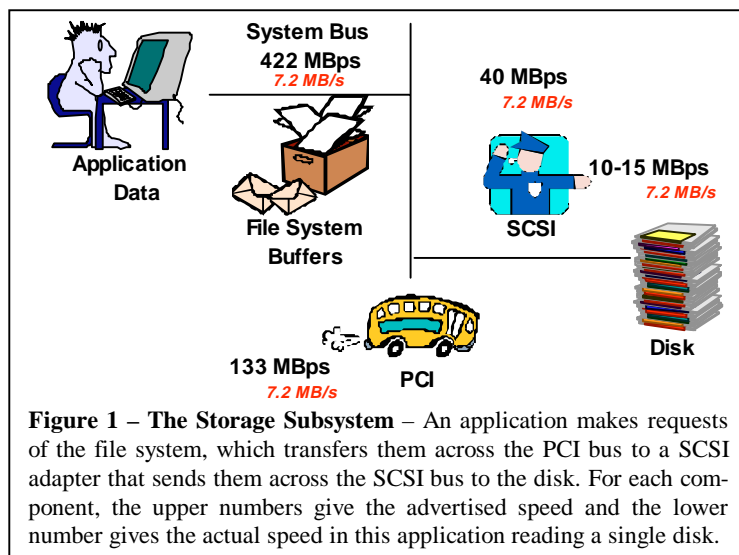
System Bus
422 MBps
7.2 MB/s

40 MBps
7.2 MB/s

Application Data

10-15 MBps
7.2 MB/s

File System Buffers

SCSI

Disk

133 MBps
7.2 MB/s

PCI

**Figure 1 – The Storage Subsystem** – An application makes requests of the file system, which transfers them across the PCI bus to a SCSI adapter that sends them across the SCSI bus to the disk. For each component, the upper numbers give the advertised speed and the lower number gives the actual speed in this application reading a single disk.